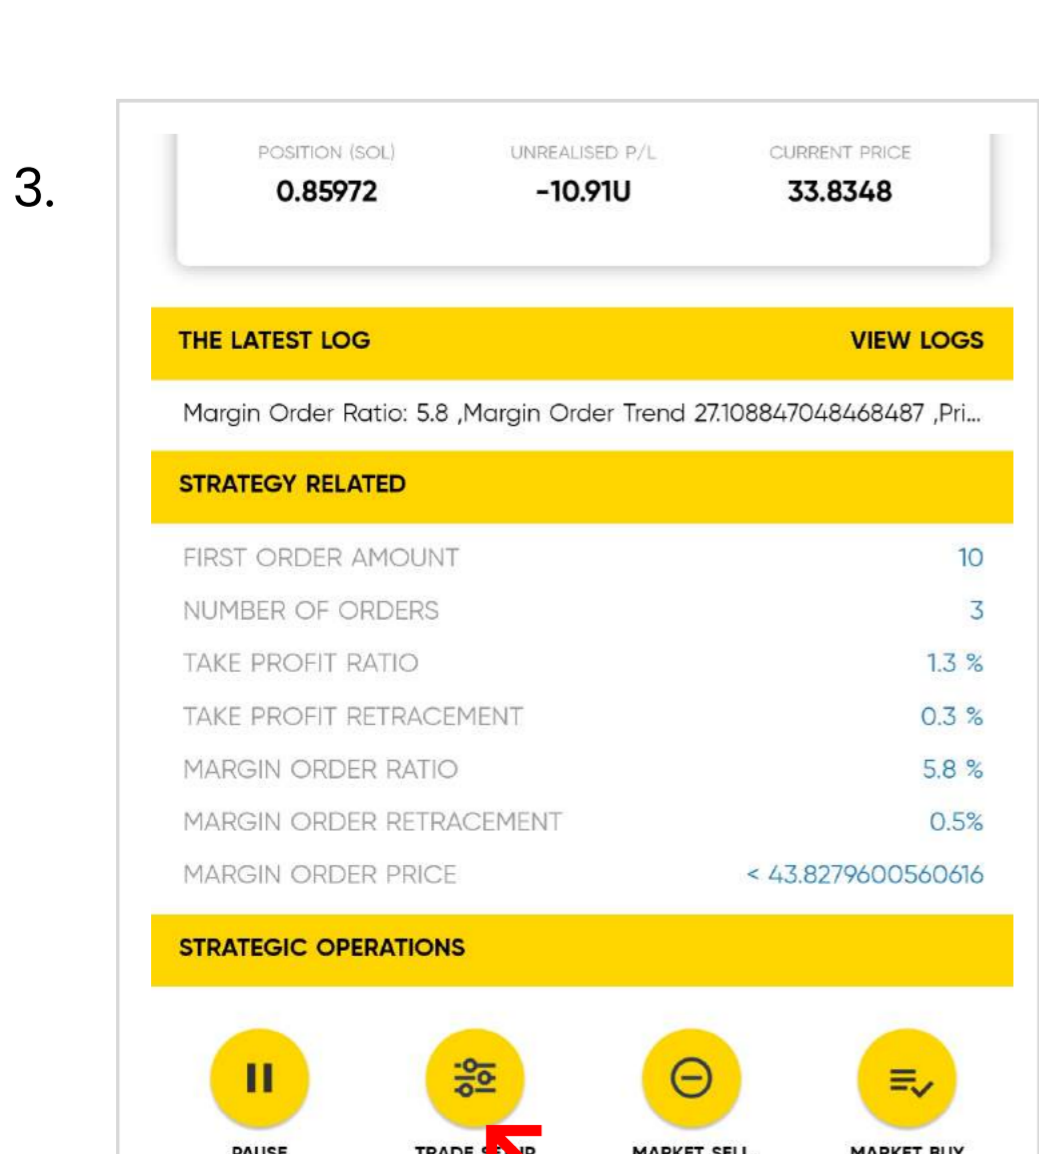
3.

POSITION (SOL)
0.85972

UNREALISED P/L
-10.91U

CURRENT PRICE
33.8348

THE LATEST LOG
VIEW LOGS

Margin Order Ratio: 5.8 ,Margin Order Trend 27.108847048468487 ,Pri...

STRATEGY RELATED

| | |
|---|---|
| FIRST ORDER AMOUNT | 10 |
| NUMBER OF ORDERS | 3 |
| TAKE PROFIT RATIO | 1.3 % |
| TAKE PROFIT RETRACEMENT | 0.3 % |
| MARGIN ORDER RATIO | 5.8 % |
| MARGIN ORDER RETRACEMENT | 0.5% |
| MARGIN ORDER PRICE | < 43.8279600560616 |

STRATEGIC OPERATIONS

PAUSE
TRADE S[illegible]P
MARKET SELL
MARKET BUY